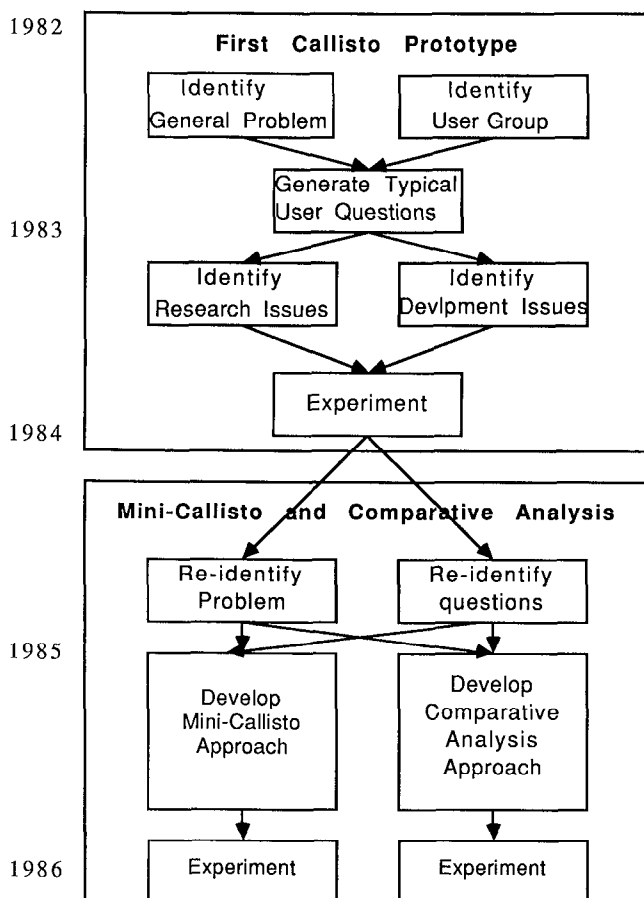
1982

First Callisto Prototype

Identify General Problem

Identify User Group

Generate Typical User Questions

1983

Identify Research Issues

Identify Devlpment Issues

Experiment

1984

Mini-Callisto and Comparative Analysis

Re-identify Problem

Re-identify questions

1985

Develop Mini-Callisto Approach

Develop Comparative Analysis Approach

1986

Experiment

Experiment